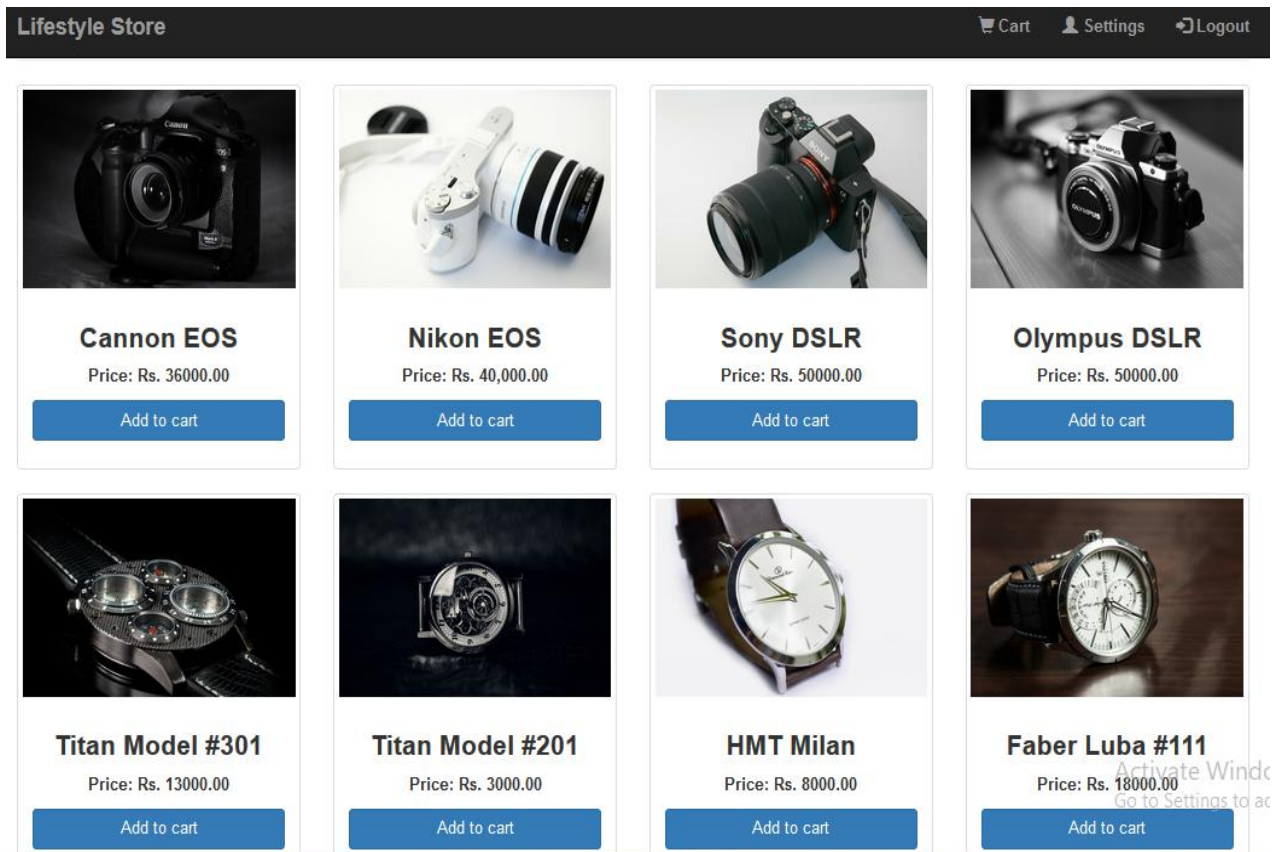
Lifestyle Store

Cart Settings Logout

Cannon EOS
Price: Rs. 36000.00
Add to cart

Nikon EOS
Price: Rs. 40,000.00
Add to cart

Sony DSLR
Price: Rs. 50000.00
Add to cart

Olympus DSLR
Price: Rs. 50000.00
Add to cart

Titan Model #301
Price: Rs. 13000.00
Add to cart

Titan Model #201
Price: Rs. 3000.00
Add to cart

HMT Milan
Price: Rs. 8000.00
Add to cart

Faber Luba #111
Price: Rs. 18000.00
Add to cart

Activate Windo
Go to Settings to ac